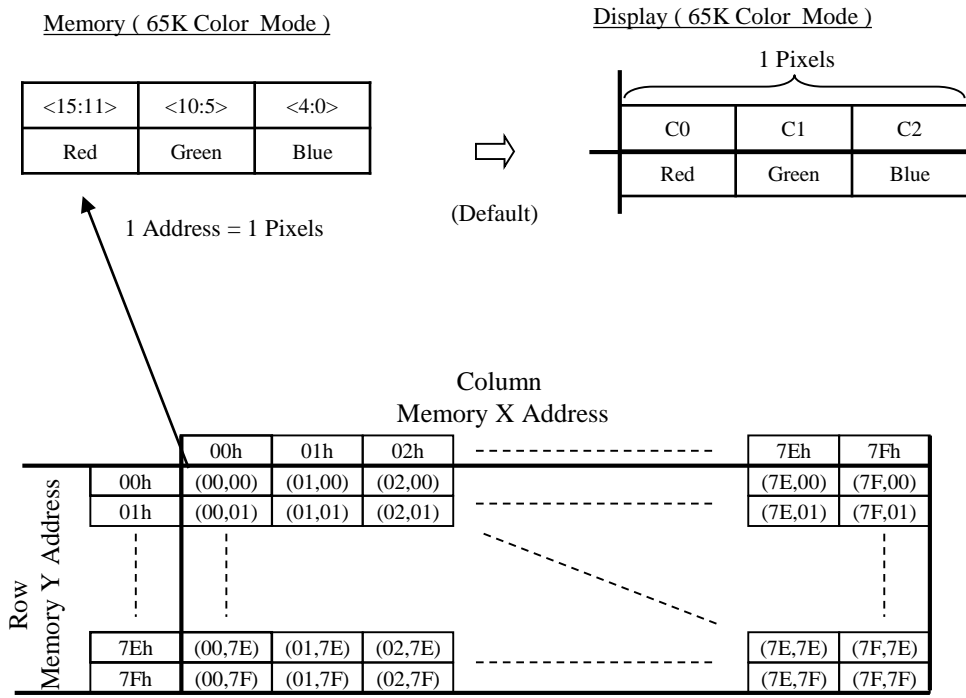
Memory ( 65K Color Mode )

| <15:11> | <10:5> | <4:0> |
|---|---|---|
| Red | Green | Blue |

Display ( 65K Color Mode )

1 Pixels

| C0 | C1 | C2 |
|---|---|---|
| Red | Green | Blue |

(Default)

1 Address = 1 Pixels

Column
Memory X Address

Row
Memory Y Address

| | 00h | 01h | 02h | | 7Eh | 7Fh |
|---|---|---|---|---|---|---|
| 00h | (00,00) | (01,00) | (02,00) | | (7E,00) | (7F,00) |
| 01h | (00,01) | (01,01) | (02,01) | | (7E,01) | (7F,01) |
| 7Eh | (00,7E) | (01,7E) | (02,7E) | | (7E,7E) | (7F,7E) |
| 7Fh | (00,7F) | (01,7F) | (02,7F) | | (7E,7F) | (7F,7F) |